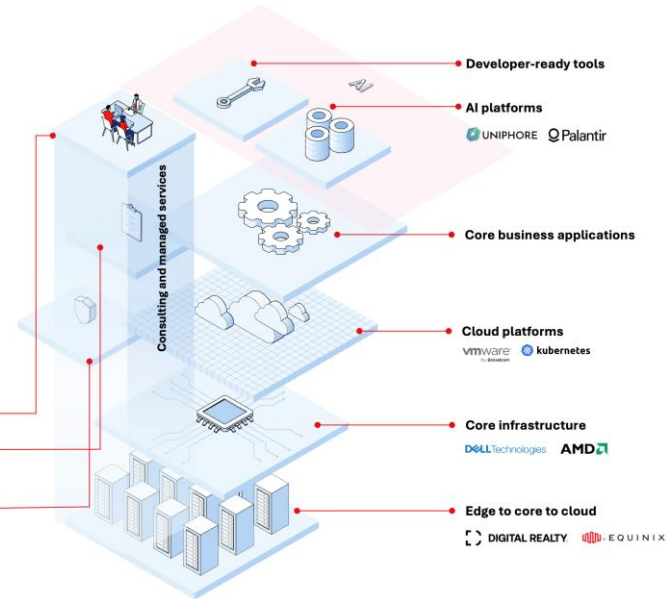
Developer-ready tools

AI

AI platforms

UNIPHORE Palantir

Consulting and managed services

Core business applications

Cloud platforms

vmware by Broadcom kubernetes

Core infrastructure

DELL Technologies AMD

Edge to core to cloud

DIGITAL REALTY EQUINIX